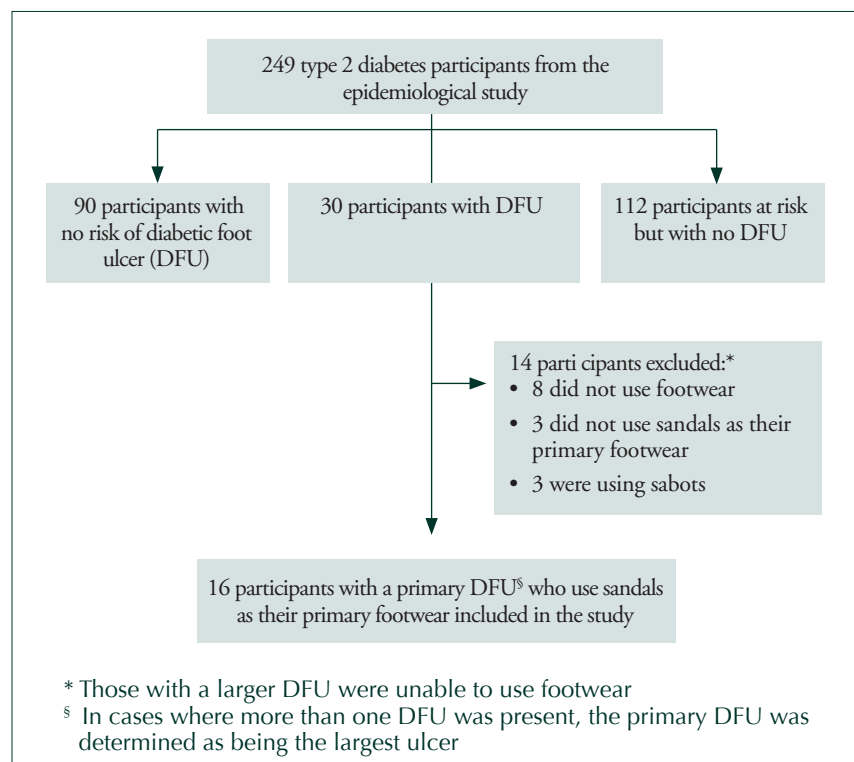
249 type 2 diabetes participants from the epidemiological study

90 participants with no risk of diabetic foot ulcer (DFU)

30 participants with DFU

112 participants at risk but with no DFU

14 parti cipants excluded:*
• 8 did not use footwear
• 3 did not use sandals as their primary footwear
• 3 were using sabots

16 participants with a primary DFU$^{\S}$ who use sandals as their primary footwear included in the study

* Those with a larger DFU were unable to use footwear
$^{\S}$ In cases where more than one DFU was present, the primary DFU was determined as being the largest ulcer